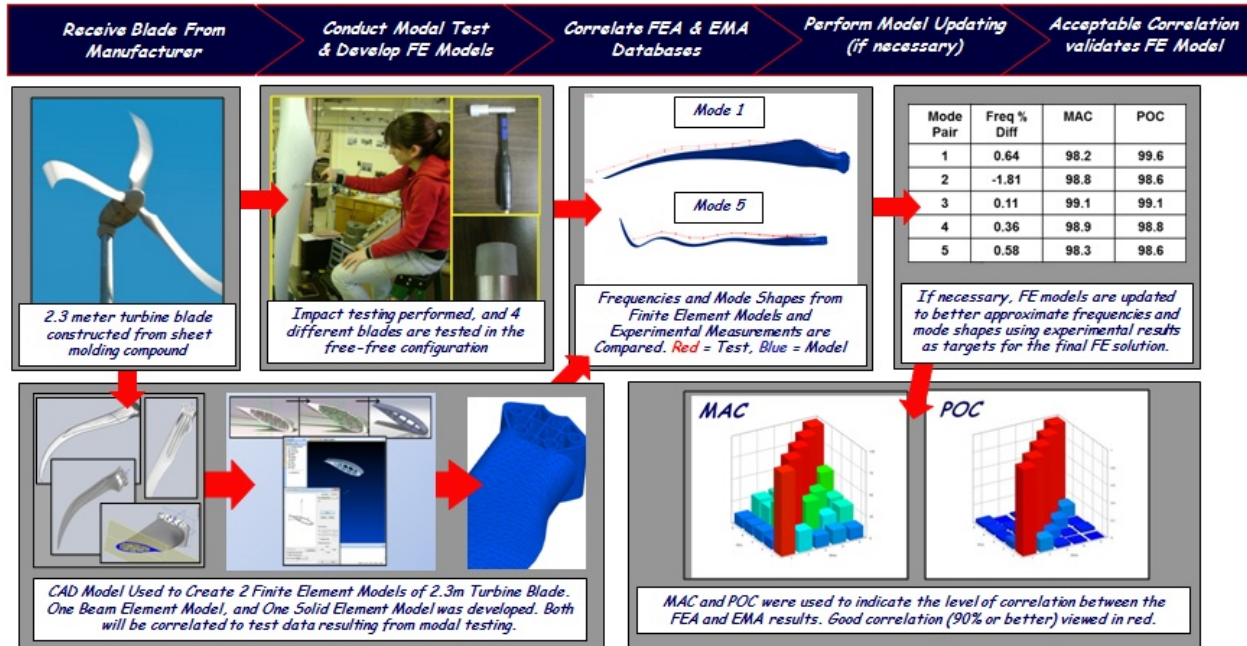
Receive Blade From Manufacturer

Conduct Modal Test & Develop FE Models

Correlate FEA & EMA Databases

Perform Model Updating (if necessary)

Acceptable Correlation validates FE Model

2.3 meter turbine blade constructed from sheet molding compound

Impact testing performed, and 4 different blades are tested in the free-free configuration

Mode 1

Mode 5

Frequencies and Mode Shapes from Finite Element Models and Experimental Measurements are Compared. Red = Test, Blue = Model

| Mode Pair | Freq % Diff | MAC | POC |
|---|---|---|---|
| 1 | 0.64 | 98.2 | 99.6 |
| 2 | -1.81 | 98.8 | 98.6 |
| 3 | 0.11 | 99.1 | 99.1 |
| 4 | 0.36 | 98.9 | 98.8 |
| 5 | 0.58 | 98.3 | 98.6 |

If necessary, FE models are updated to better approximate frequencies and mode shapes using experimental results as targets for the final FE solution.

CAD Model Used to Create 2 Finite Element Models of 2.3m Turbine Blade. One Beam Element Model, and One Solid Element Model was developed. Both will be correlated to test data resulting from modal testing.

MAC

POC

MAC and POC were used to indicate the level of correlation between the FEA and EMA results. Good correlation (90% or better) viewed in red.